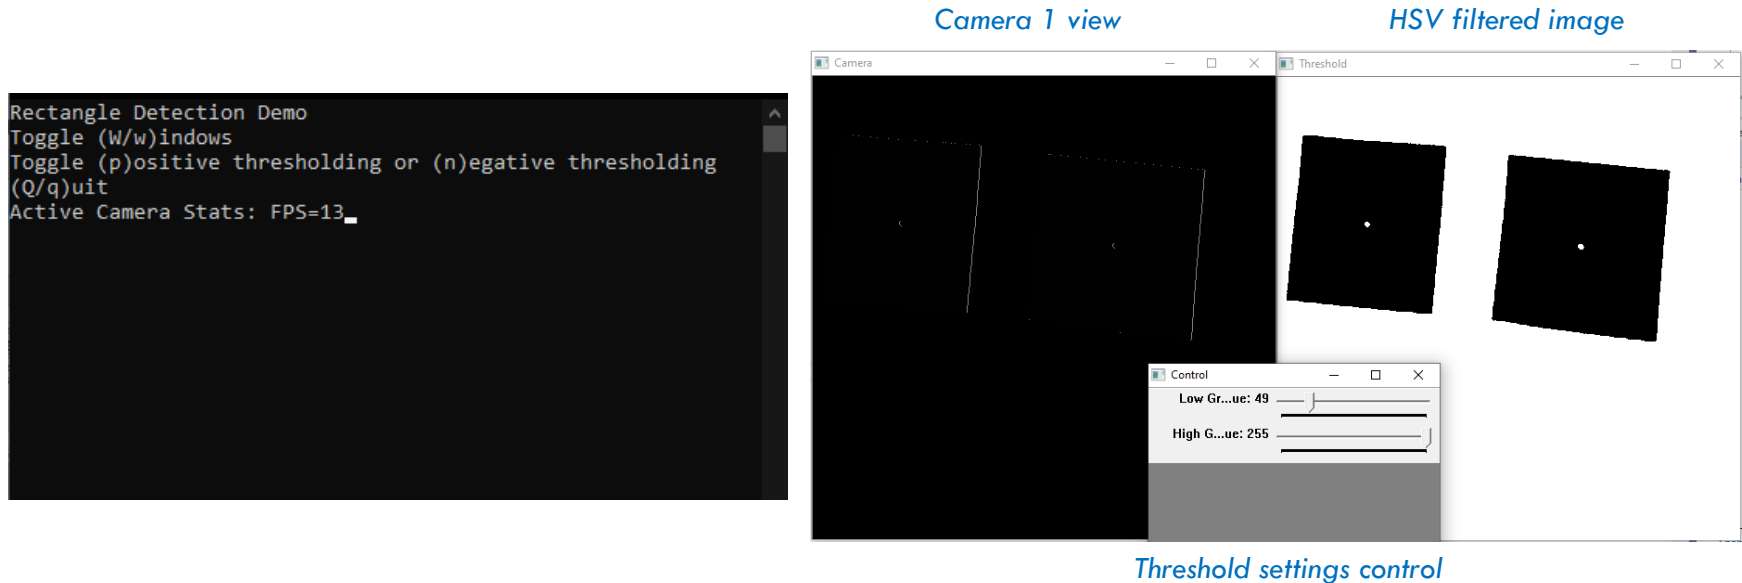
Rectangle Detection Demo
Toggle (W/w)indows
Toggle (p)ositive thresholding or (n)egative thresholding
(Q/q)uit
Active Camera Stats: FPS=13

Camera 1 view

Camera

HSV filtered image

Threshold

Control

Low Gr...ue: 49

High G...ue: 255

Threshold settings control